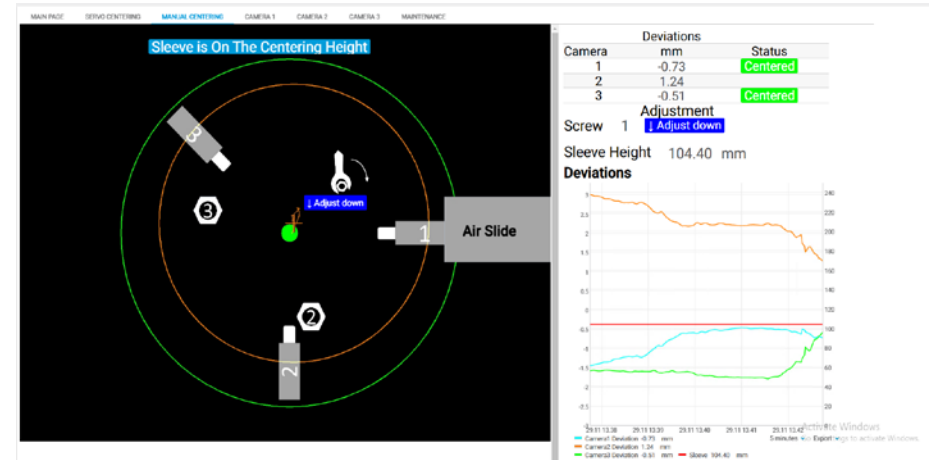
MAIN PAGE SERVO CENTERING MANUAL CENTERING CAMERA 1 CAMERA 2 CAMERA 3 MAINTENANCE

Sleeve is On The Centering Height

3

↓ Adjust down

2

3

1

Air Slide

2

2

Deviations

| Camera | mm | Status |
|---|---|---|
| 1 | -0.73 | Centered |
| 2 | 1.24 | |
| 3 | -0.51 | Centered |

Adjustment

Screw 1 ↓ Adjust down

Sleeve Height 104.40 mm

Deviations

3
2.5
2
1.5
1
0.5
0
-0.5
-1
-1.5
-2
-2.5

240
220
200
180
160
140
120
100
80
60
40
20

29.11 13:38 29.11 13:39 29.11 13:40 29.11 13:41 29.11 13:42

Activate Windows
5 minutes Export Go to Settings to activate Windows.

Camera1 Deviation -0.73 mm
Camera2 Deviation 1.24 mm
Camera3 Deviation -0.51 mm
Sleeve 104.40 mm